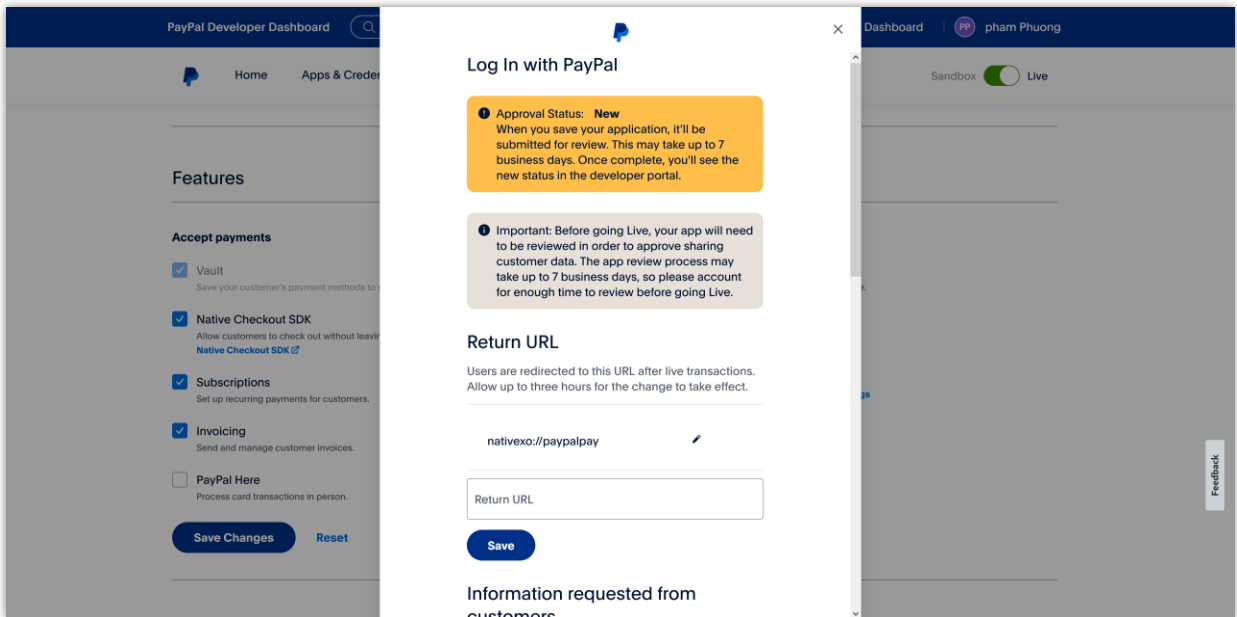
PayPal Developer Dashboard

Dashboard PP pham Phuong

Home Apps & Creden

Sandbox Live

Features

Accept payments

Vault
Save your customer's payment methods to

Native Checkout SDK
Allow customers to check out without leavin
Native Checkout SDK

Subscriptions
Set up recurring payments for customers.

Invoicing
Send and manage customer invoices.

PayPal Here
Process card transactions in person.

Save Changes Reset

Log In with PayPal

Approval Status: New
When you save your application, it'll be submitted for review. This may take up to 7 business days. Once complete, you'll see the new status in the developer portal.

Important: Before going Live, your app will need to be reviewed in order to approve sharing customer data. The app review process may take up to 7 business days, so please account for enough time to review before going Live.

Return URL

Users are redirected to this URL after live transactions. Allow up to three hours for the change to take effect.

nativexo://paypalpay

Return URL

Save

Information requested from customers

Feedback